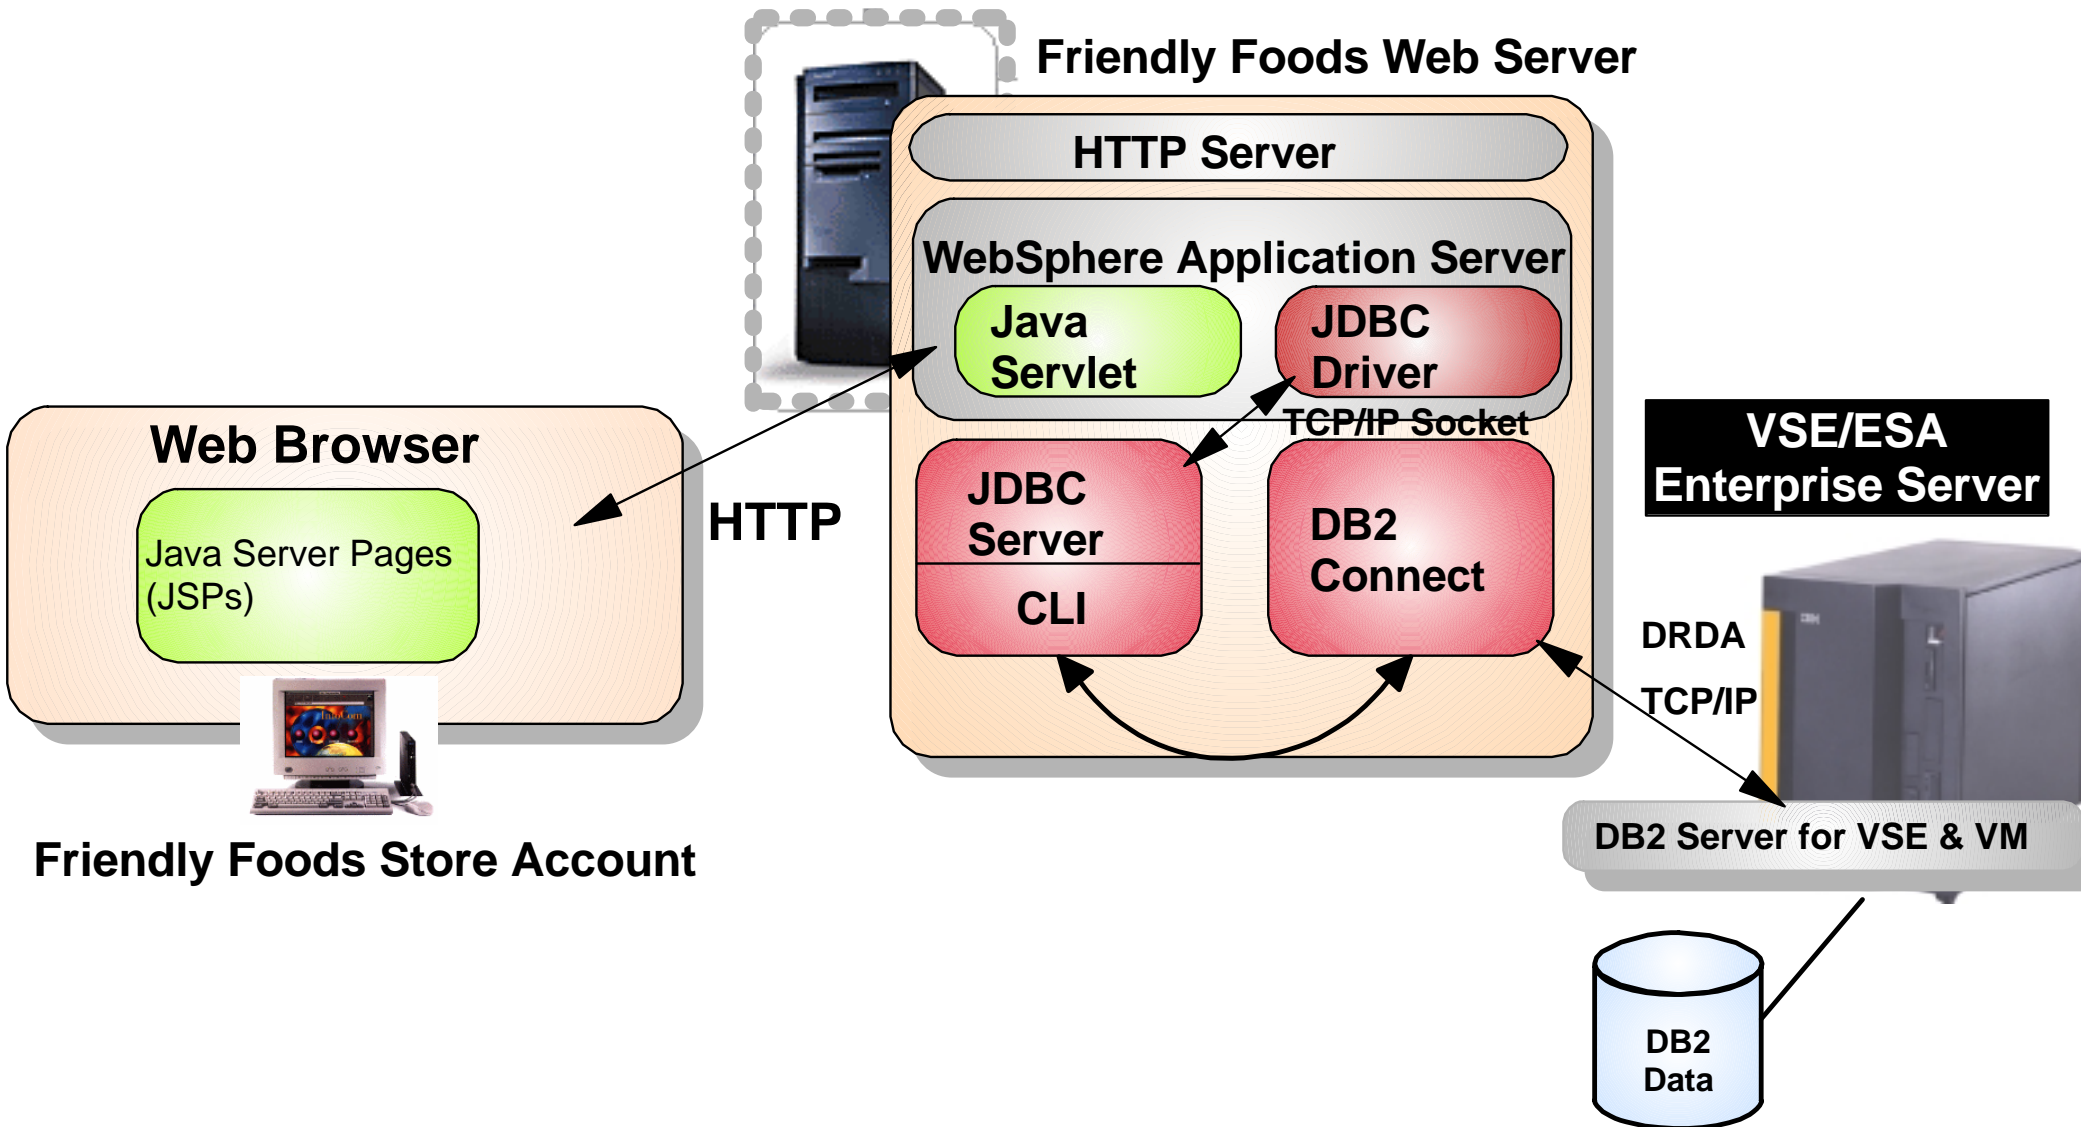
Friendly Foods Web Server

HTTP Server

WebSphere Application Server

Java Servlet

JDBC Driver

TCP/IP Socket

JDBC Server

CLI

DB2 Connect

VSE/ESA Enterprise Server

Web Browser

Java Server Pages (JSPs)

HTTP

DRDA

TCP/IP

DB2 Server for VSE & VM

DB2 Data

Friendly Foods Store Account